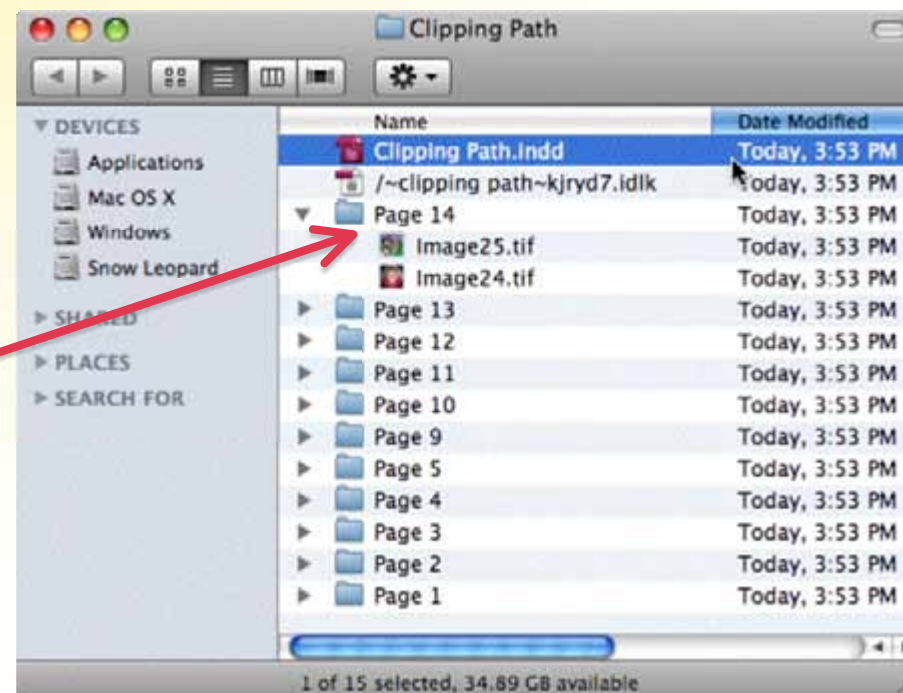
Clipping Path

DEVICES
Applications
Mac OS X
Windows
Snow Leopard
SHARED
PLACES
SEARCH FOR

| Name | Date Modified |
|---|---|
| Clipping Path.indd | Today, 3:53 PM |
| /~clipping path~kjryd7.idlk | Today, 3:53 PM |
| Page 14 | Today, 3:53 PM |
| Image25.tif | Today, 3:53 PM |
| Image24.tif | Today, 3:53 PM |
| Page 13 | Today, 3:53 PM |
| Page 12 | Today, 3:53 PM |
| Page 11 | Today, 3:53 PM |
| Page 10 | Today, 3:53 PM |
| Page 9 | Today, 3:53 PM |
| Page 5 | Today, 3:53 PM |
| Page 4 | Today, 3:53 PM |
| Page 3 | Today, 3:53 PM |
| Page 2 | Today, 3:53 PM |
| Page 1 | Today, 3:53 PM |

1 of 15 selected, 34.89 GB available